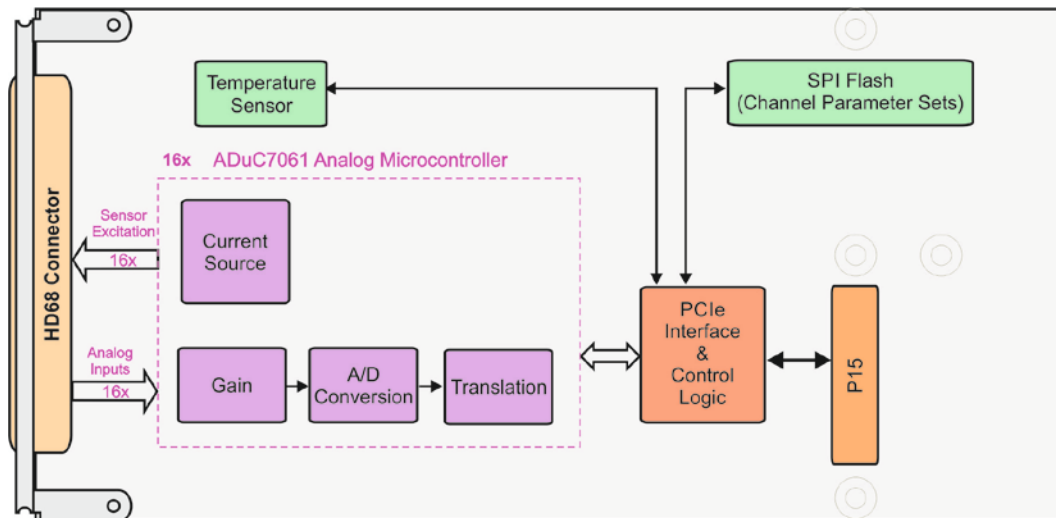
HD68 Connector

Temperature Sensor

SPI Flash (Channel Parameter Sets)

16x ADuC7061 Analog Microcontroller

Sensor Excitation

16x

Current Source

Analog Inputs

16x

Gain

A/D Conversion

Translation

PCIe Interface & Control Logic

P15